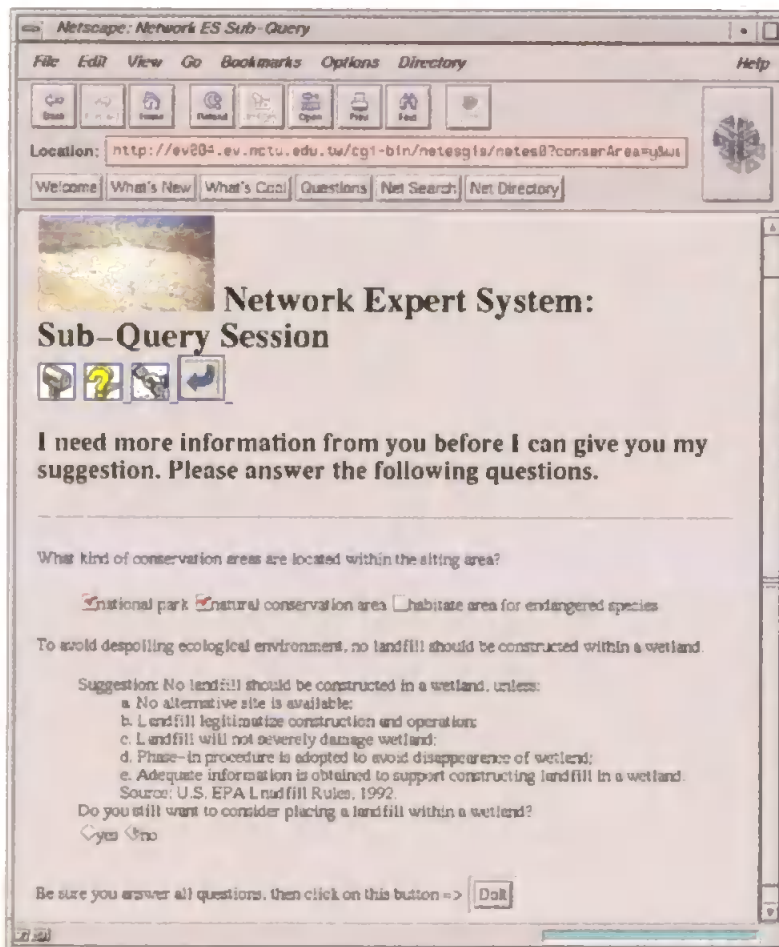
Netscape: Network ES Sub-Query

File Edit View Go Bookmarks Options Directory Help

Back Forward Home Reload Images Open Print Find Stop

Location: http://ev804.ev.nctu.edu.tw/cgi-bin/netesgis/netes8?conserArea=y&w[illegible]

Welcome What's New What's Cool Questions Net Search Net Directory

Network Expert System: Sub-Query Session

I need more information from you before I can give you my suggestion. Please answer the following questions.

What kind of conservation areas are located within the siting area?

national park natural conservation area habitate area for endangered species

To avoid despoiling ecological environment, no landfill should be constructed within a wetland.

Suggestion: No landfill should be constructed in a wetland, unless:
a. No alternative site is available:
b. Landfill legitimatize construction and operation:
c. Landfill will not severely damage wetland:
d. Phase-in procedure is adopted to avoid disappearence of wetland:
e. Adequate information is obtained to support constructing landfill in a wetland.
Source: U.S. EPA Landfill Rules, 1992.
Do you still want to consider placing a landfill within a wetland?
yes no

Be sure you answer all questions, then click on this button => DoIt